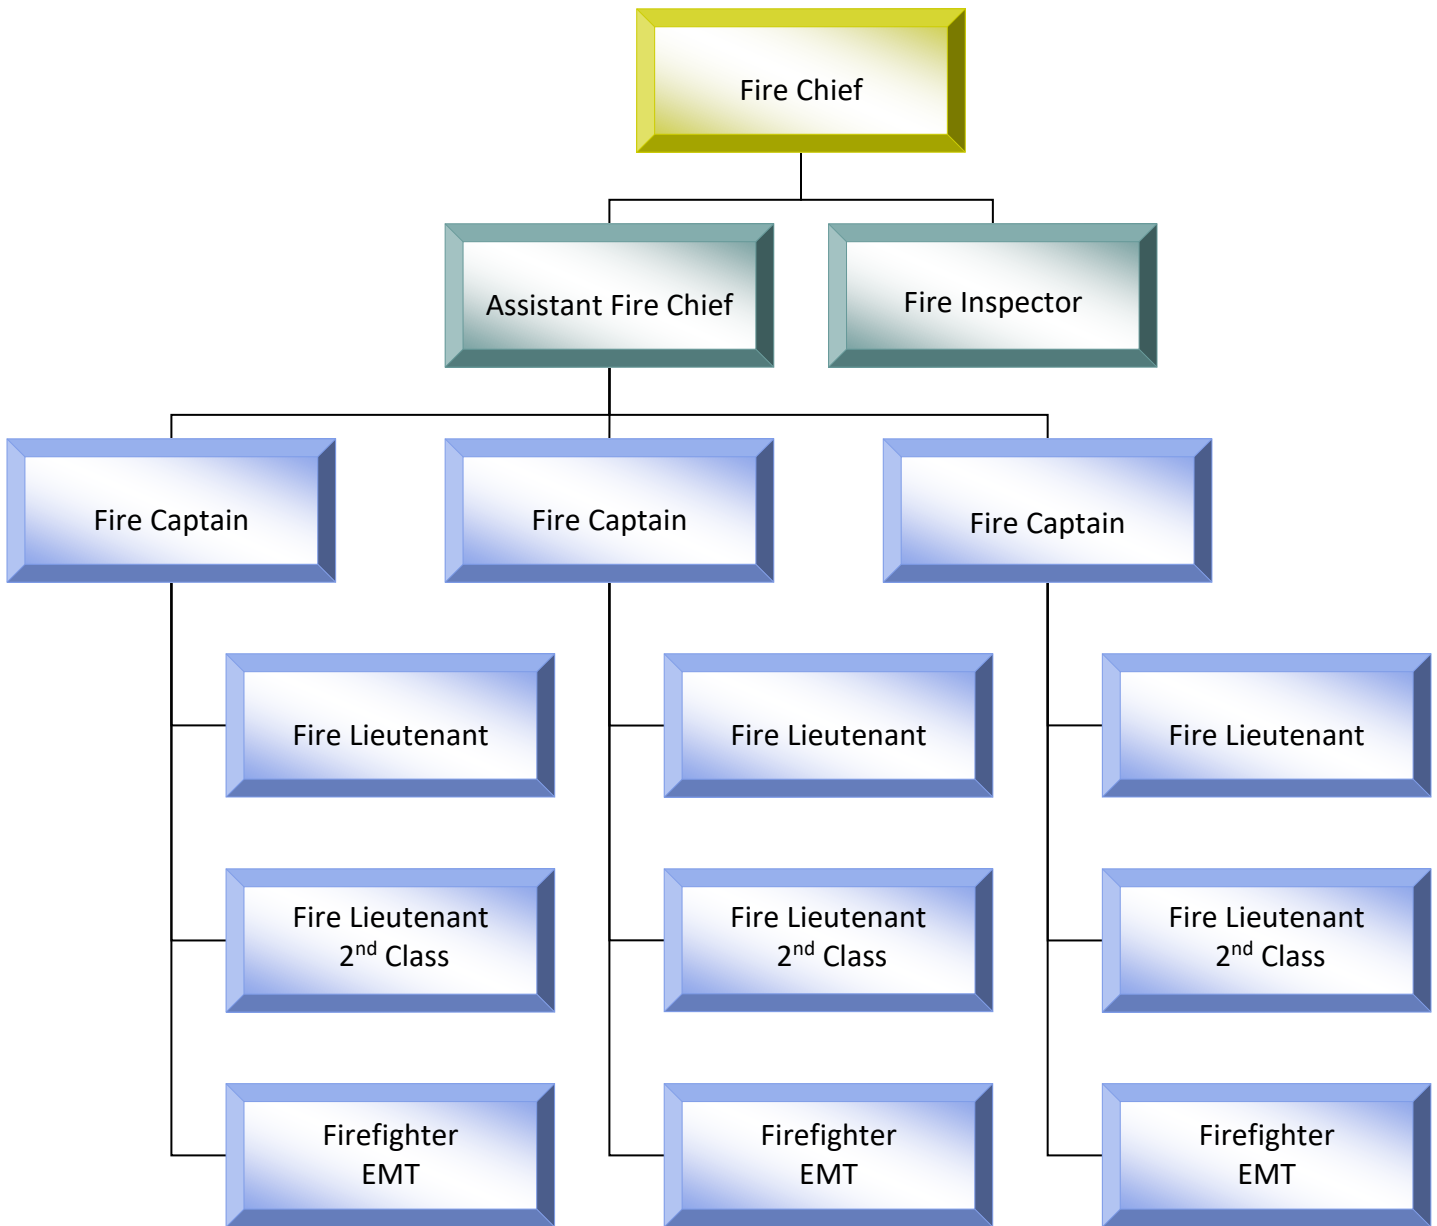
Fire Chief

Assistant Fire Chief

Fire Inspector

Fire Captain

Fire Captain

Fire Captain

Fire Lieutenant

Fire Lieutenant 2$^{nd}$ Class

Firefighter EMT

Fire Lieutenant

Fire Lieutenant 2$^{nd}$ Class

Firefighter EMT

Fire Lieutenant

Fire Lieutenant 2$^{nd}$ Class

Firefighter EMT